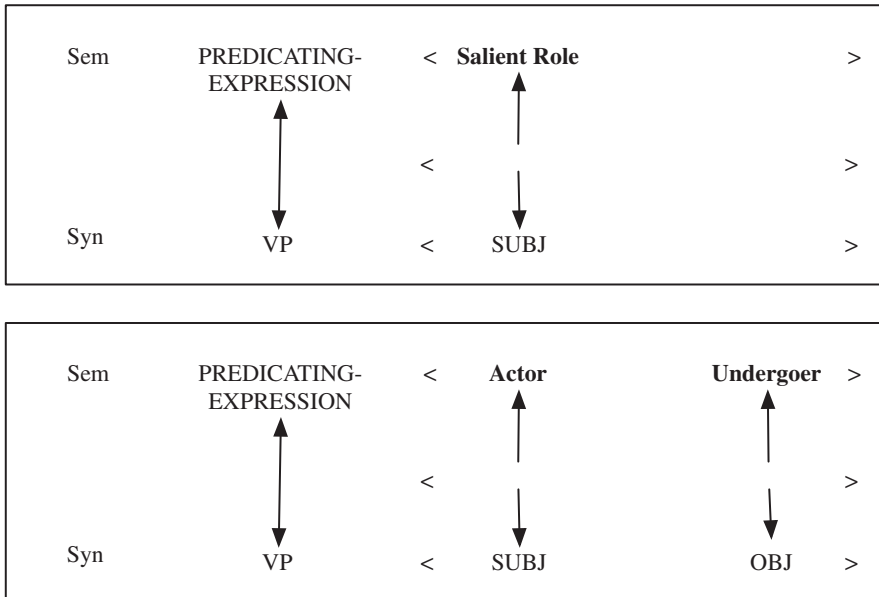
| | | | | | |
|---|---|---|---|---|---|
| Sem | PREDICATING-EXPRESSION | < | **Salient Role** | | > |
| | | < | | | > |
| Syn | VP | < | SUBJ | | > |

| | | | | | |
|---|---|---|---|---|---|
| Sem | PREDICATING-EXPRESSION | < | **Actor** | **Undergoer** | > |
| | | < | | | > |
| Syn | VP | < | SUBJ | OBJ | > |